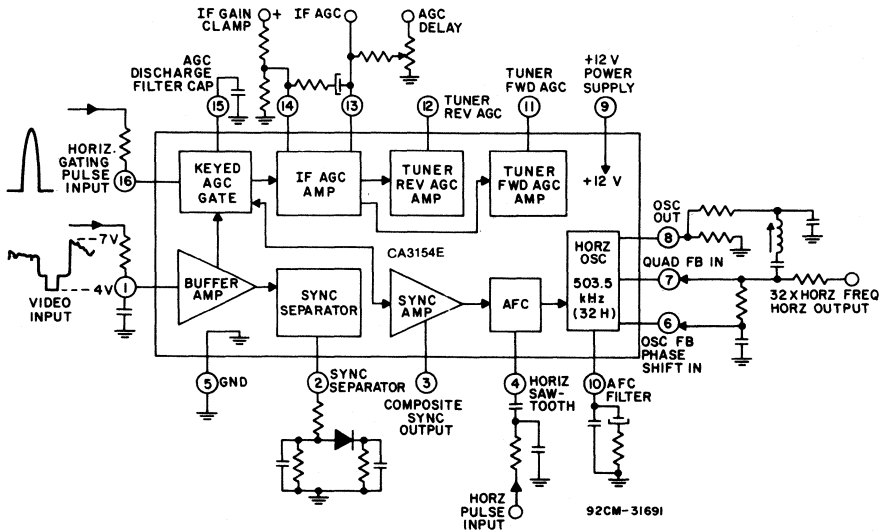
IF GAIN CLAMP
+
IF AGC
AGC DELAY
AGC DISCHARGE FILTER CAP
TUNER FWD AGC
+12 V POWER SUPPLY
TUNER REV AGC
15
14
13
12
11
9
HORIZ. GATING PULSE INPUT
16
KEYED AGC GATE
IF AGC AMP
TUNER REV AGC AMP
TUNER FWD AGC AMP
+12 V
OSC OUT
8
7V
CA3154E
HORZ OSC
QUAD FB IN
7
VIDEO INPUT
4V
1
BUFFER AMP
SYNC SEPARATOR
SYNC AMP
AFC
503.5 kHz (32 H)
32 X HORZ FREQ HORZ OUTPUT
6
OSC FB PHASE SHIFT IN
5
GND
2
SYNC SEPARATOR
3
COMPOSITE SYNC OUTPUT
4
HORIZ SAW-TOOTH
10
AFC FILTER
HORZ PULSE INPUT
92CM-31691